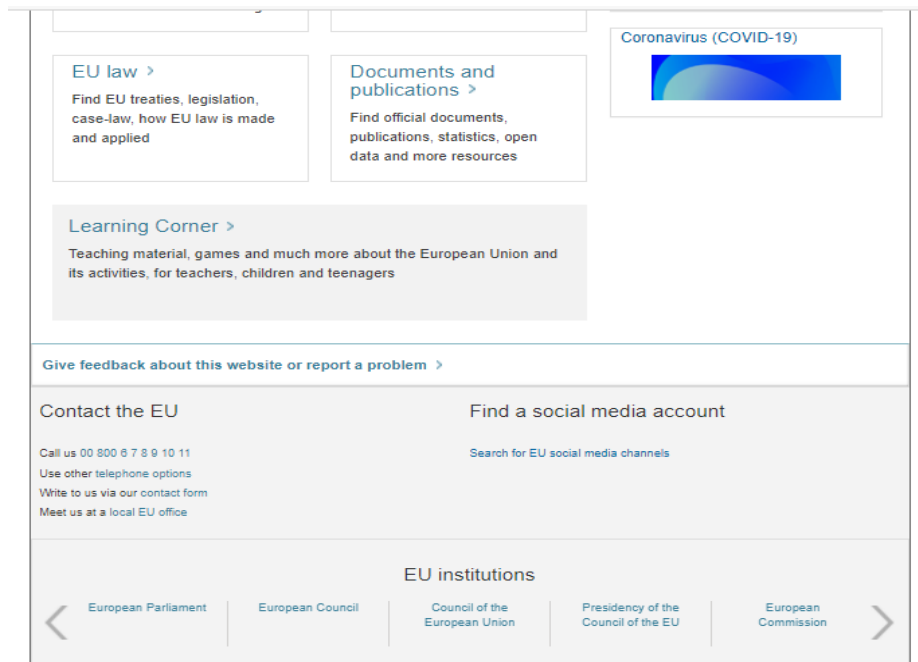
Coronavirus (COVID-19)

EU law >
Find EU treaties, legislation, case-law, how EU law is made and applied

Documents and publications >
Find official documents, publications, statistics, open data and more resources

Learning Corner >
Teaching material, games and much more about the European Union and its activities, for teachers, children and teenagers

Give feedback about this website or report a problem >

Contact the EU

Call us 00 800 6 7 8 9 10 11
Use other telephone options
Write to us via our contact form
Meet us at a local EU office

Find a social media account

Search for EU social media channels

EU institutions

European Parliament | European Council | Council of the European Union | Presidency of the Council of the EU | European Commission